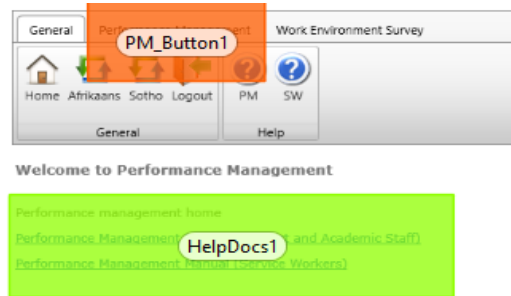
General Performance Management Work Environment Survey

PM_Button1

Home Afrikaans Sotho Logout
General

PM SW
Help

Welcome to Performance Management

Performance management home

Performance Management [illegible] and Academic Staff)

HelpDocs1

Performance Management Manual (Service Workers)